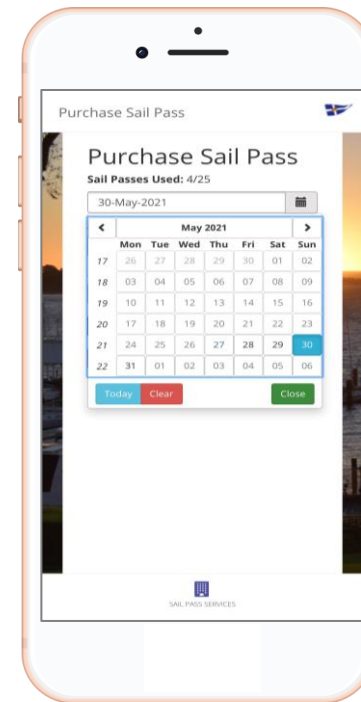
Purchase Sail Pass

Purchase Sail Pass

**Sail Passes Used:** 4/25

30-May-2021

| < | May 2021 | | | | | | > |
|---|---|---|---|---|---|---|---|
| | Mon | Tue | Wed | Thu | Fri | Sat | Sun |
| 17 | 26 | 27 | 28 | 29 | 30 | 01 | 02 |
| 18 | 03 | 04 | 05 | 06 | 07 | 08 | 09 |
| 19 | 10 | 11 | 12 | 13 | 14 | 15 | 16 |
| 20 | 17 | 18 | 19 | 20 | 21 | 22 | 23 |
| 21 | 24 | 25 | 26 | 27 | 28 | 29 | 30 |
| 22 | 31 | 01 | 02 | 03 | 04 | 05 | 06 |

Today Clear Close

SAIL PASS SERVICES